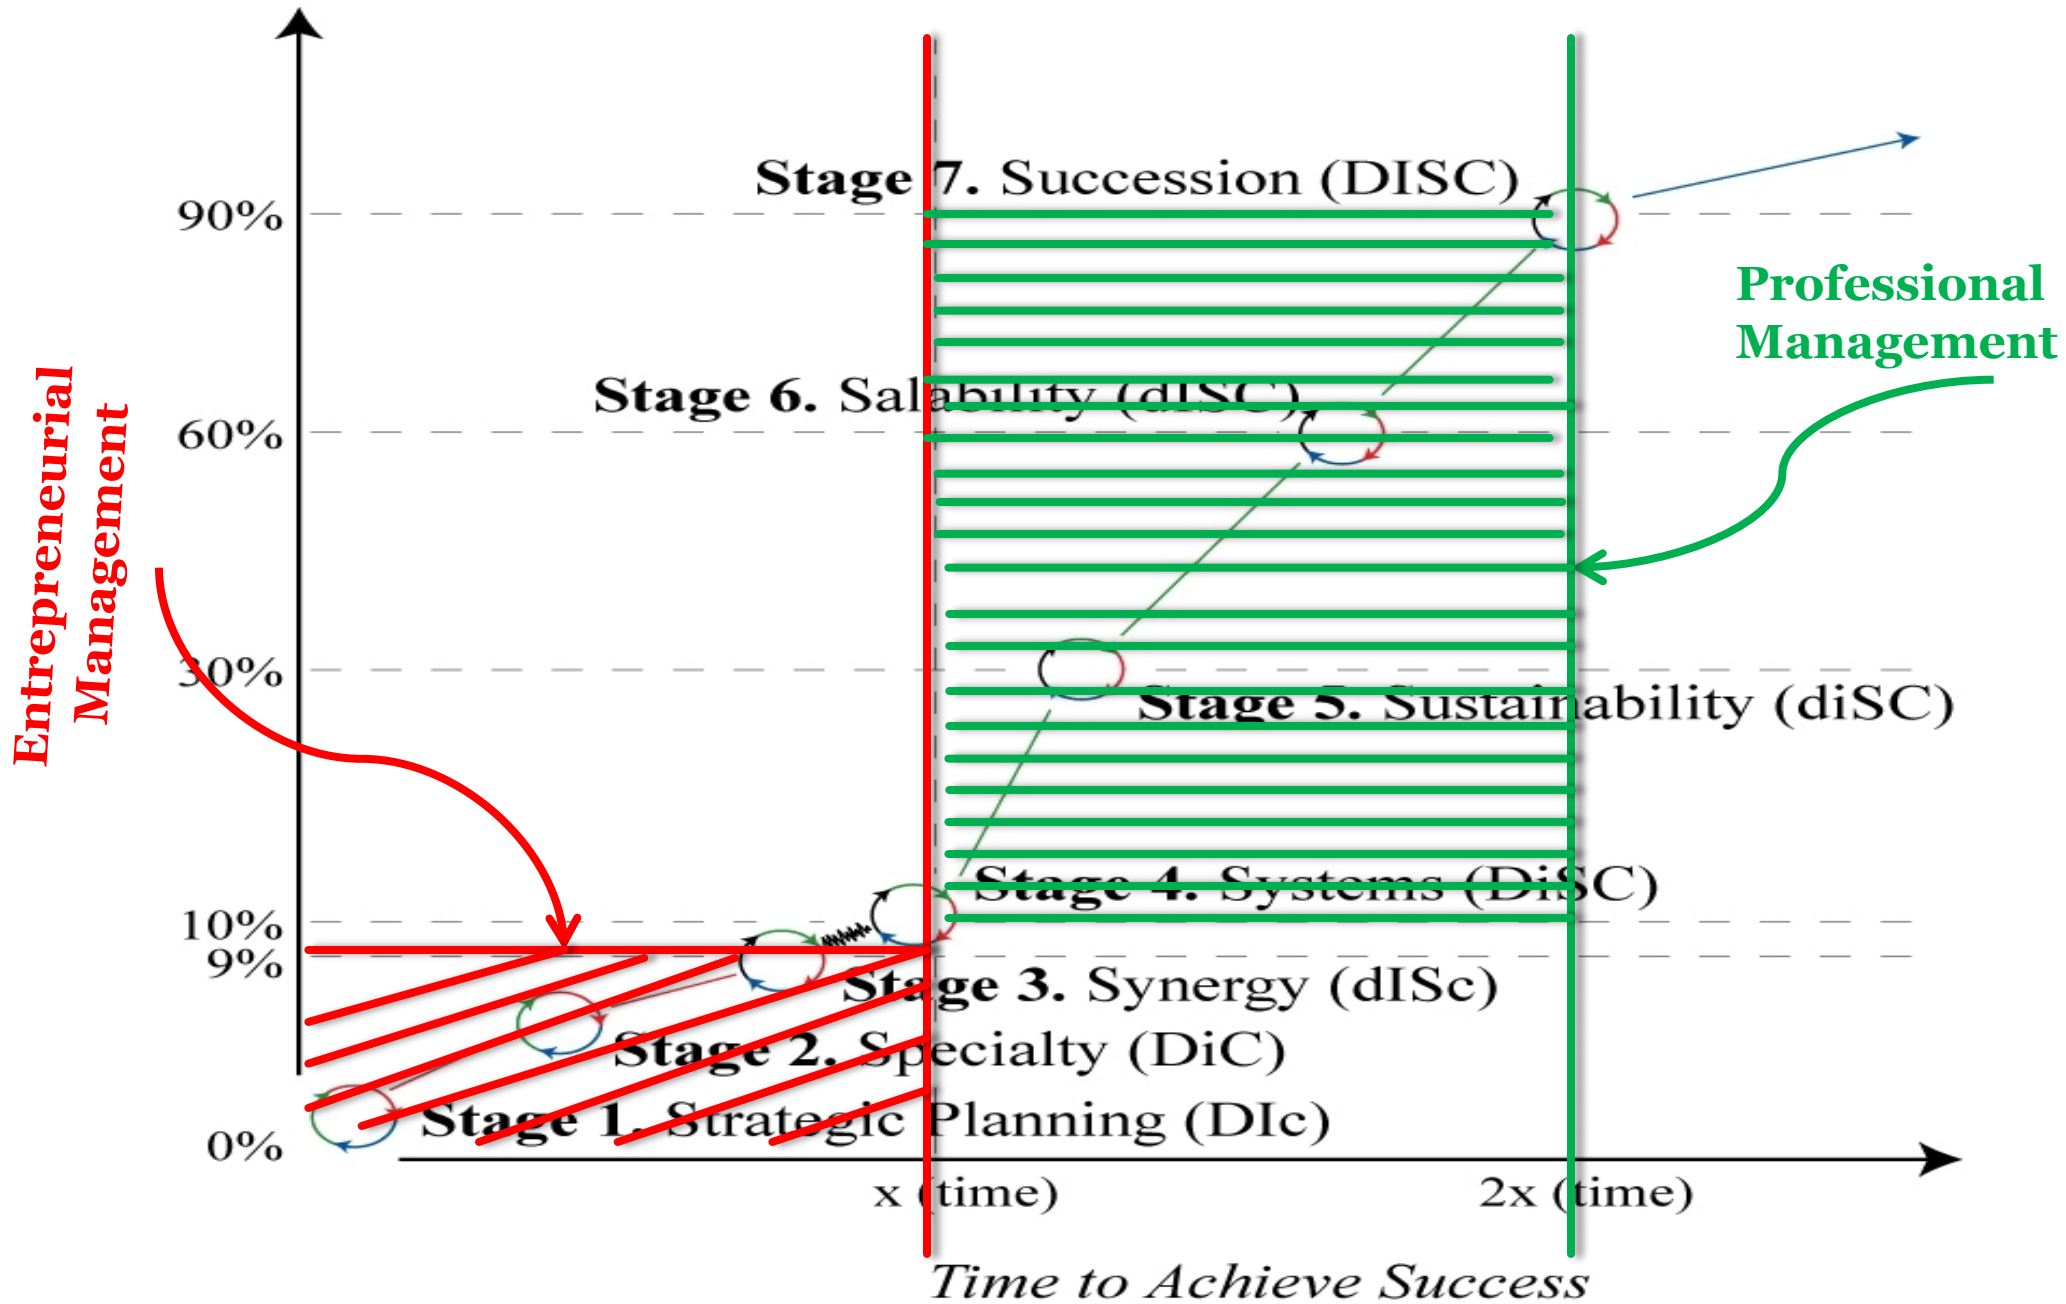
Stage 7. Succession (DISC)

Professional Management

Stage 6. Salability (dISC)

Entrepreneurial Management

90%

60%

30%

10%

9%

0%

Stage 5. Sustainability (diSC)

Stage 4. Systems (DiSC)

Stage 3. Synergy (dISc)

Stage 2. Specialty (DiC)

Stage 1. Strategic Planning (DIc)

x (time)

2x (time)

Time to Achieve Success